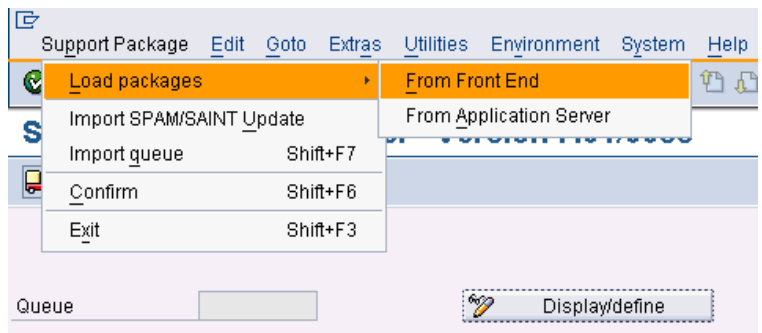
Support Package Edit Goto Extras Utilities Environment System Help

Load packages
Import SPAM/SAINT Update
Import queue Shift+F7
Confirm Shift+F6
Exit Shift+F3

From Front End
From Application Server

S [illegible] Version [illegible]

Queue

Display/define